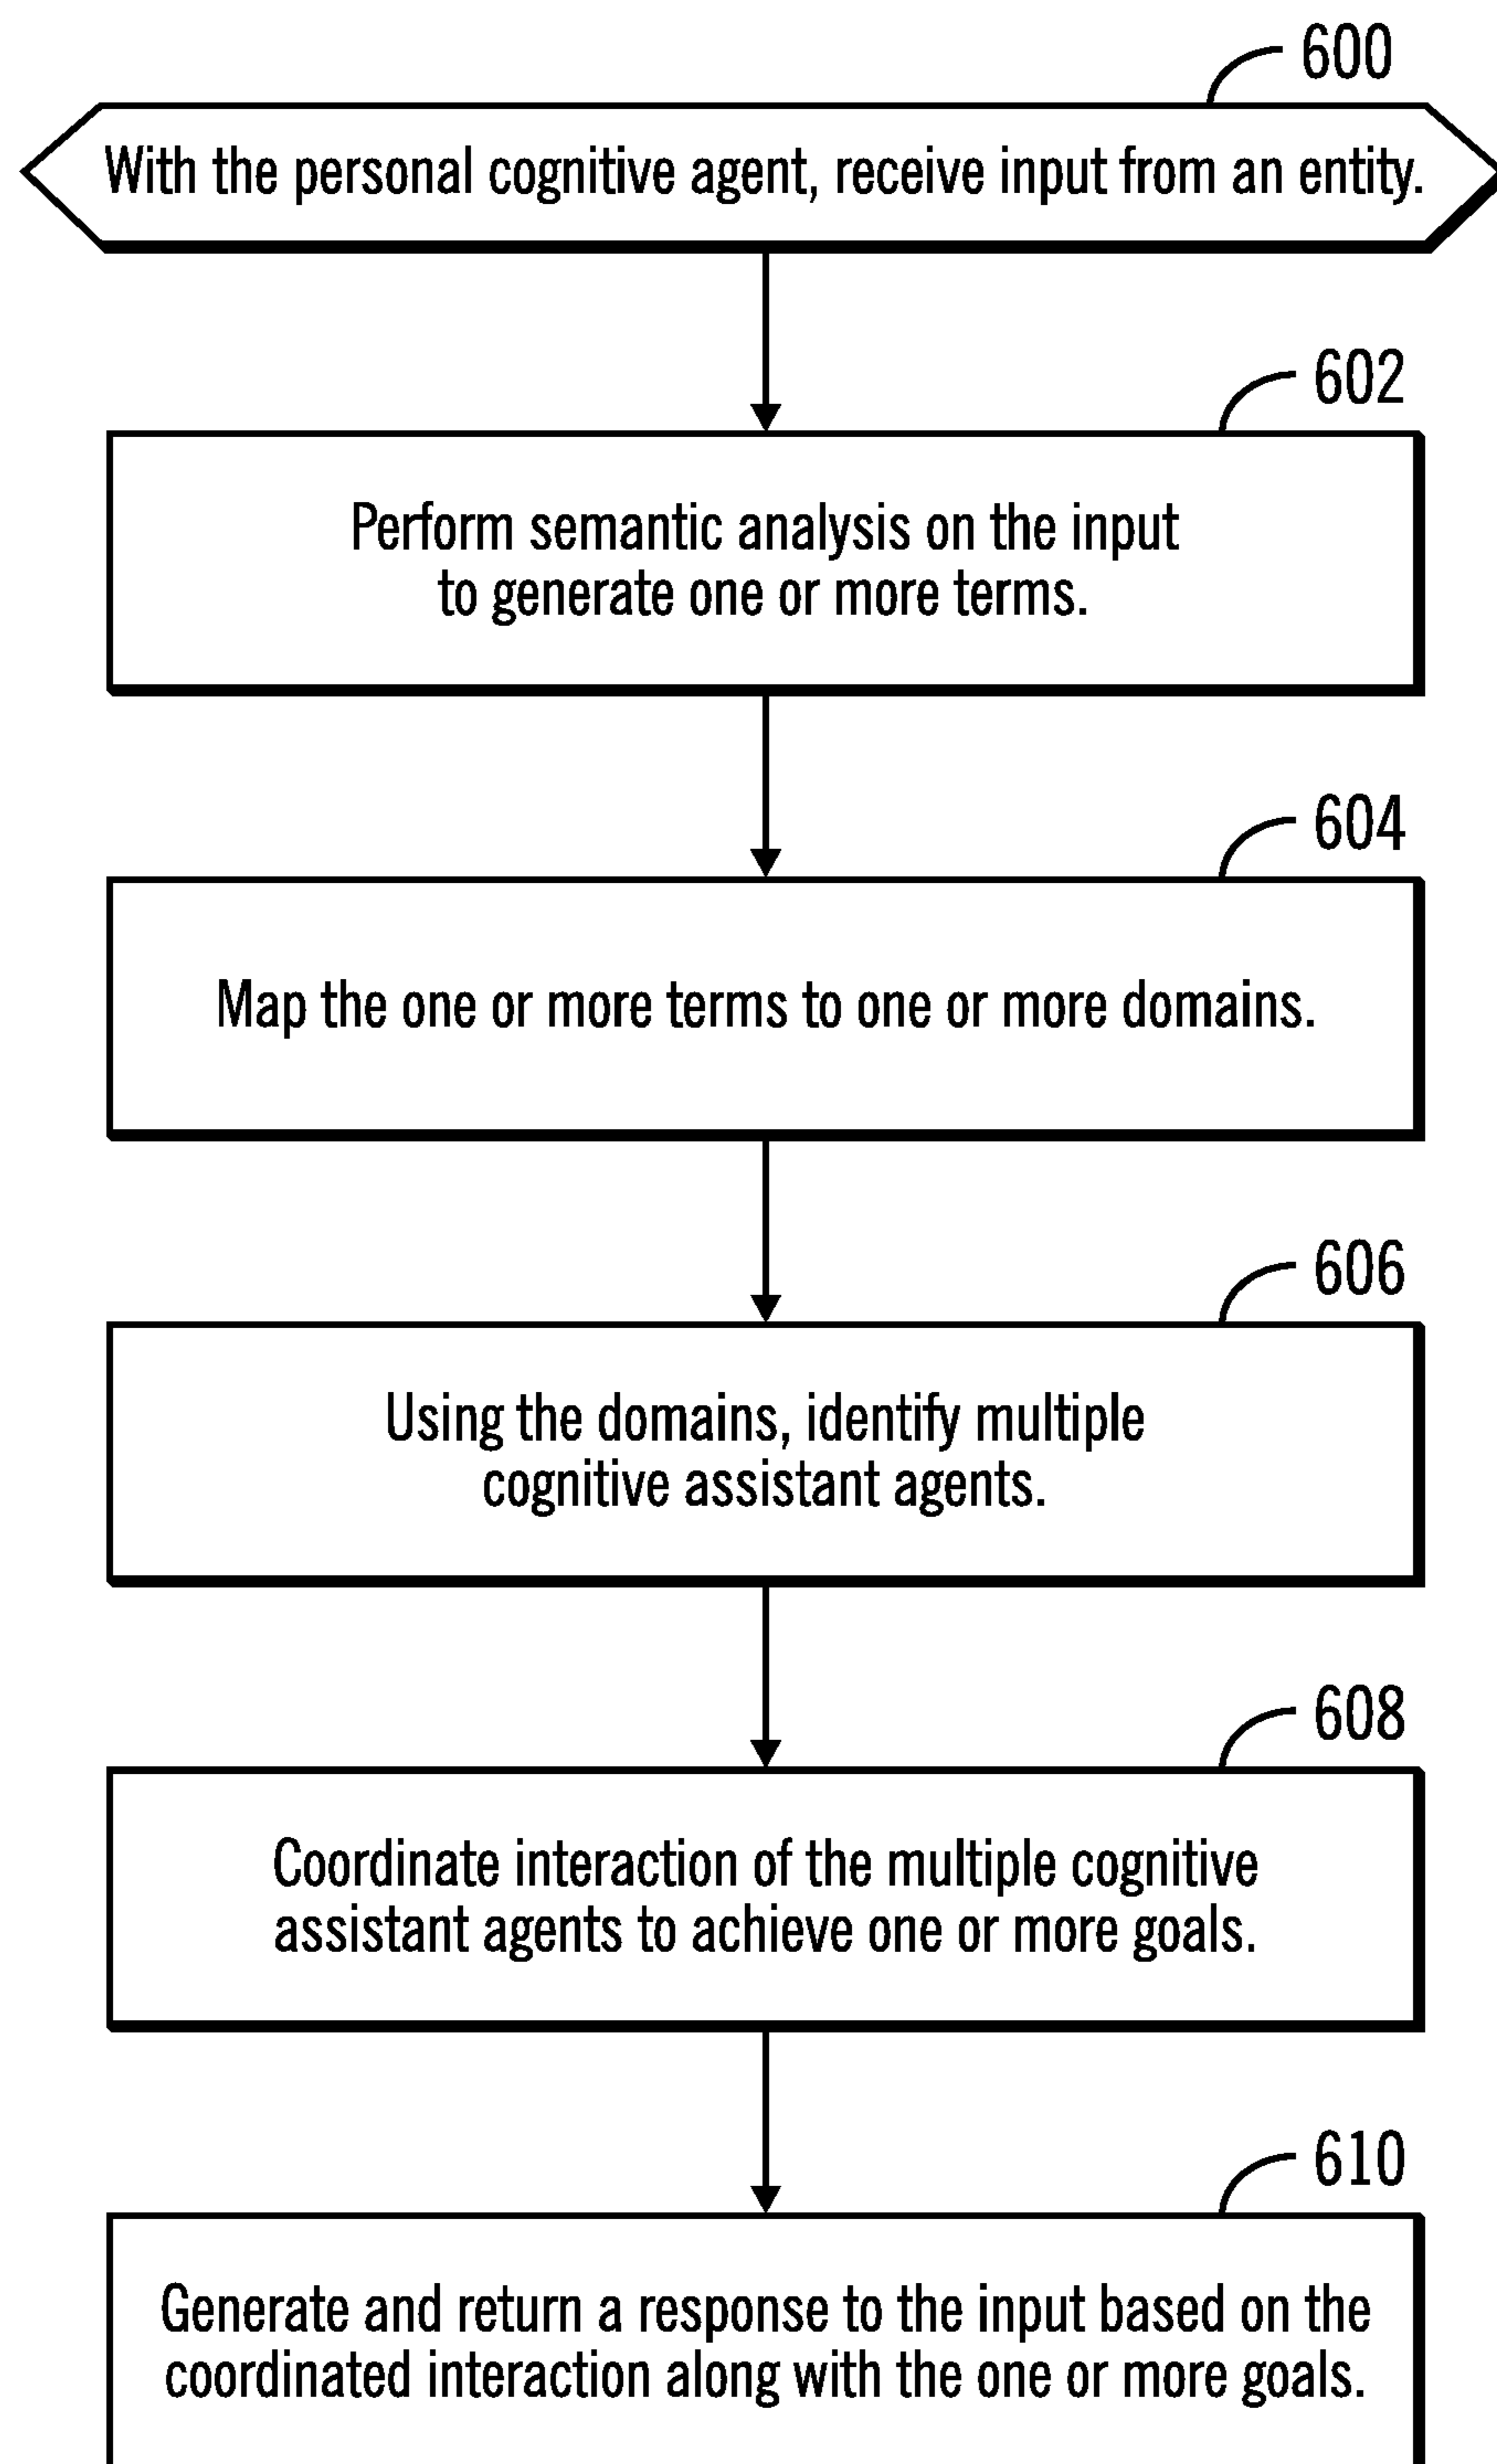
600

With the personal cognitive agent, receive input from an entity.

602

Perform semantic analysis on the input to generate one or more terms.

604

Map the one or more terms to one or more domains.

606

Using the domains, identify multiple cognitive assistant agents.

608

Coordinate interaction of the multiple cognitive assistant agents to achieve one or more goals.

610

Generate and return a response to the input based on the coordinated interaction along with the one or more goals.